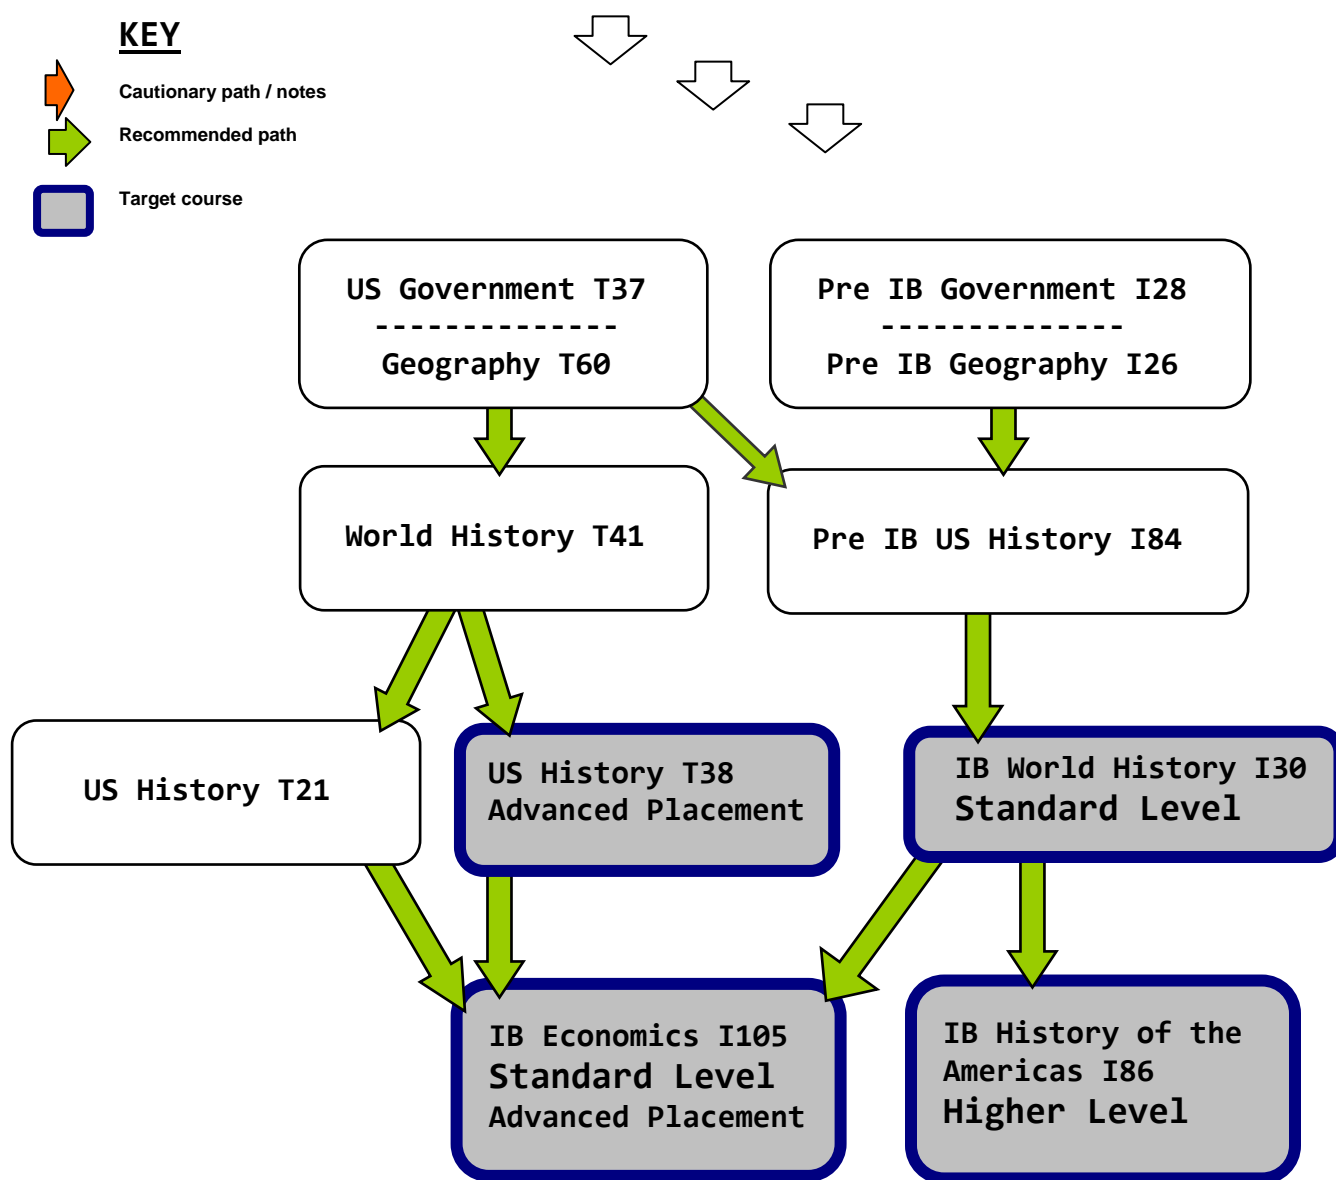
KEY

Cautionary path / notes

Recommended path

Target course

US Government T37
--------------
Geography T60

Pre IB Government I28
--------------
Pre IB Geography I26

World History T41

Pre IB US History I84

US History T21

US History T38
Advanced Placement

IB World History I30
Standard Level

IB Economics I105
Standard Level
Advanced Placement

IB History of the Americas I86
Higher Level